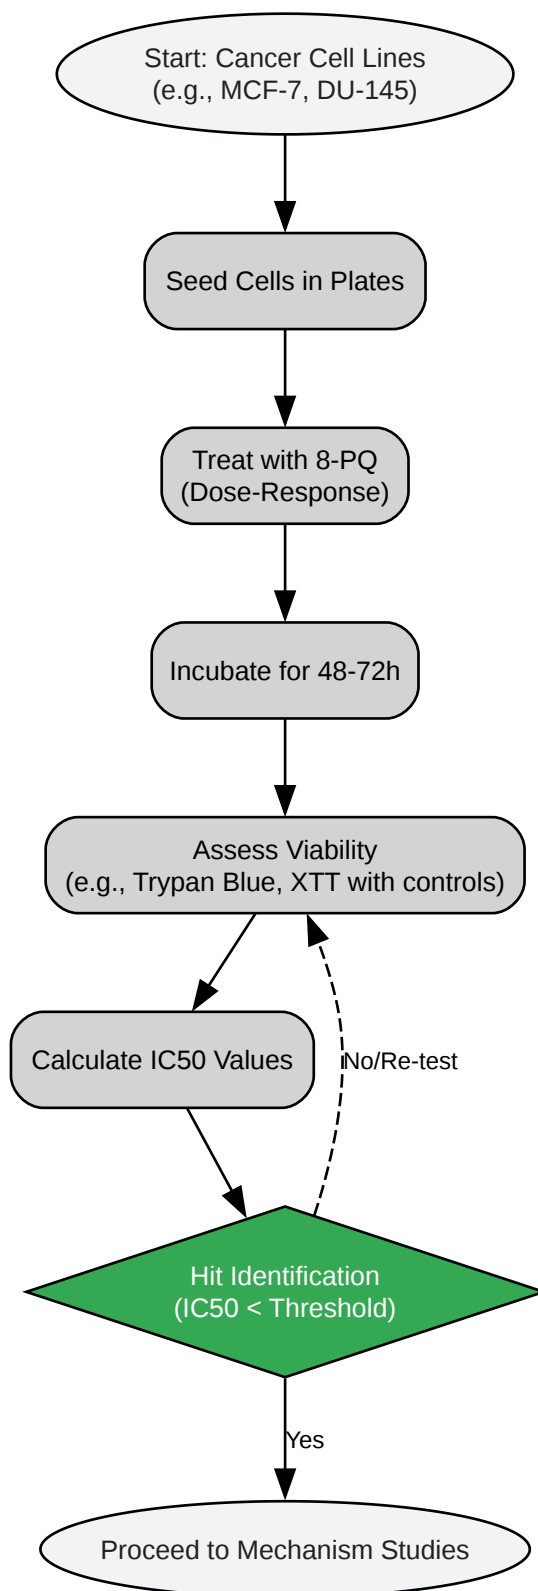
Start: Cancer Cell Lines
(e.g., MCF-7, DU-145)

Seed Cells in Plates

Treat with 8-PQ
(Dose-Response)

Incubate for 48-72h

Assess Viability
(e.g., Trypan Blue, XTT with controls)

Calculate IC50 Values

No/Re-test

Hit Identification
(IC50 < Threshold)

Yes

Proceed to Mechanism Studies